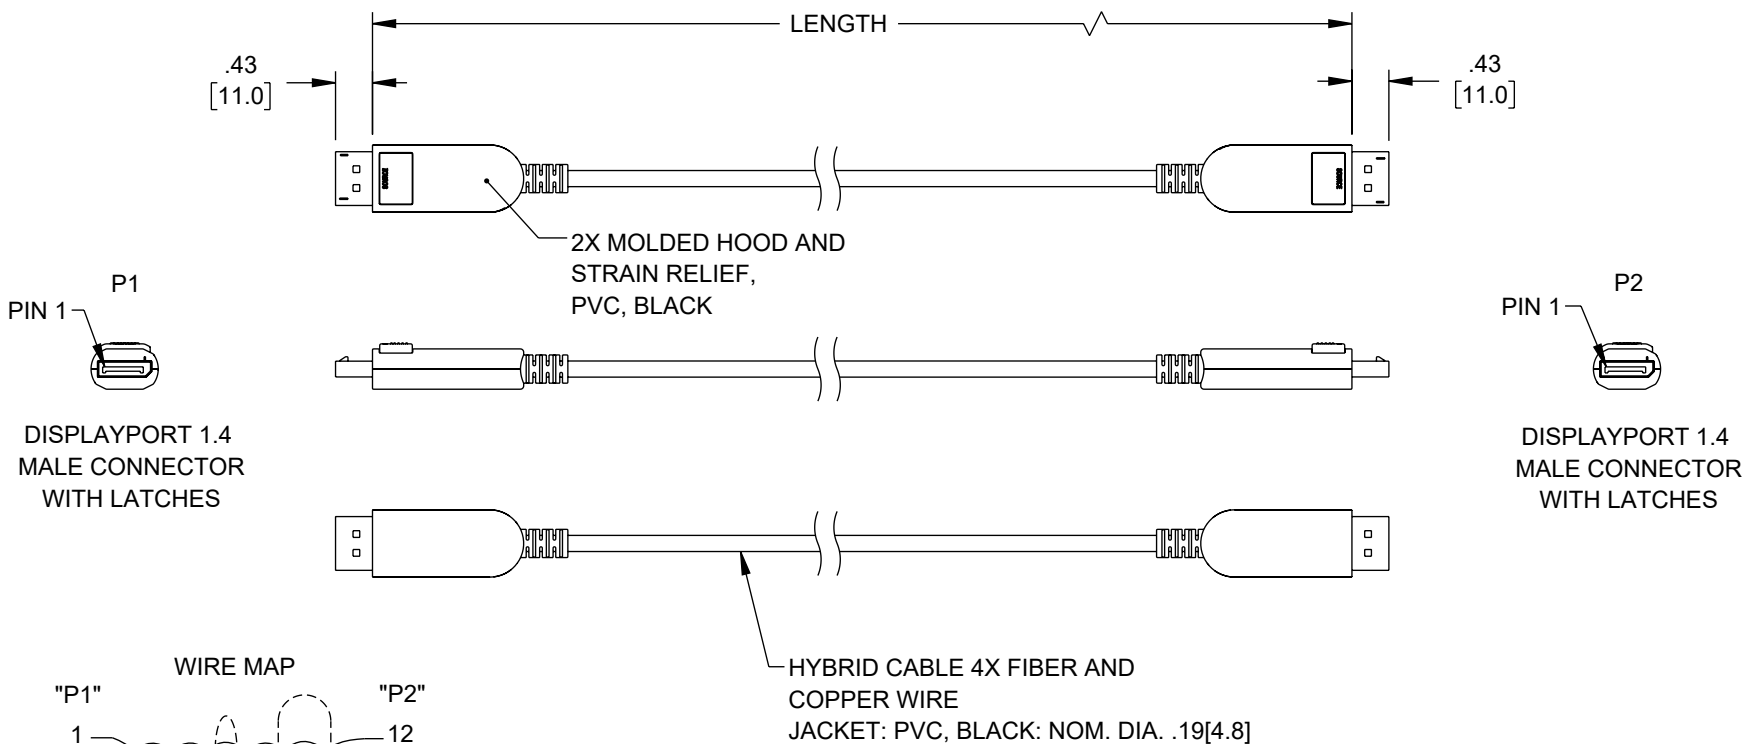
LENGTH

.43
[11.0]

.43
[11.0]

2X MOLDED HOOD AND STRAIN RELIEF, PVC, BLACK

P1
PIN 1

DISPLAYPORT 1.4
MALE CONNECTOR
WITH LATCHES

P2
PIN 1

DISPLAYPORT 1.4
MALE CONNECTOR
WITH LATCHES

WIRE MAP
"P1"
"P2"
1
12

HYBRID CABLE 4X FIBER AND COPPER WIRE
JACKET: PVC, BLACK: NOM. DIA. .19[4.8]